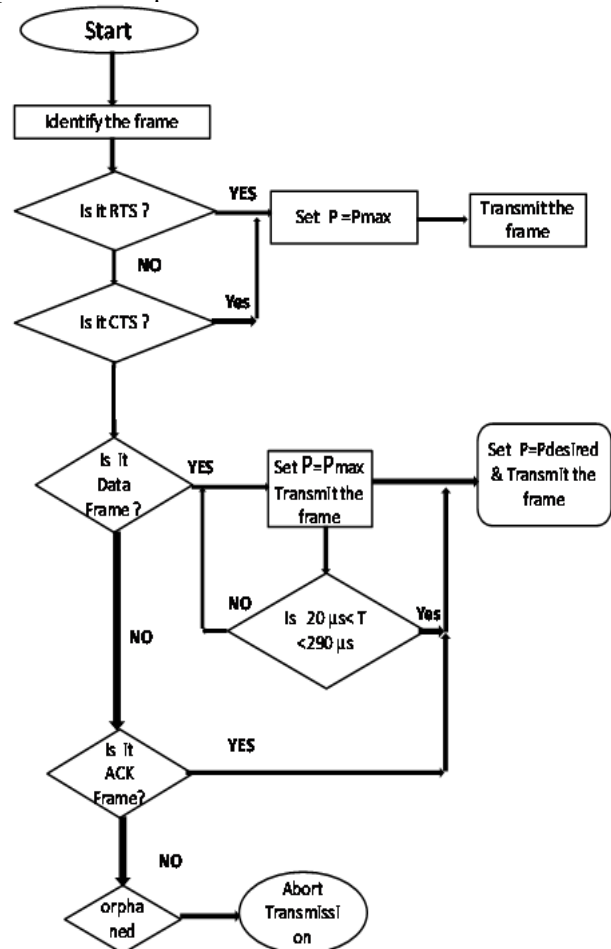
Start

Identify the frame

Is it RTS ?

YES

Set P =Pmax

Transmit the frame

NO

Is it CTS ?

Yes

Is it Data Frame ?

YES

Set P=Pmax Transmit the frame

Set P=Pdesired & Transmit the frame

NO

Is 20 µs< T <290 µs

Yes

NO

Is it ACK Frame?

YES

NO

orphaned

Abort TransmissI on